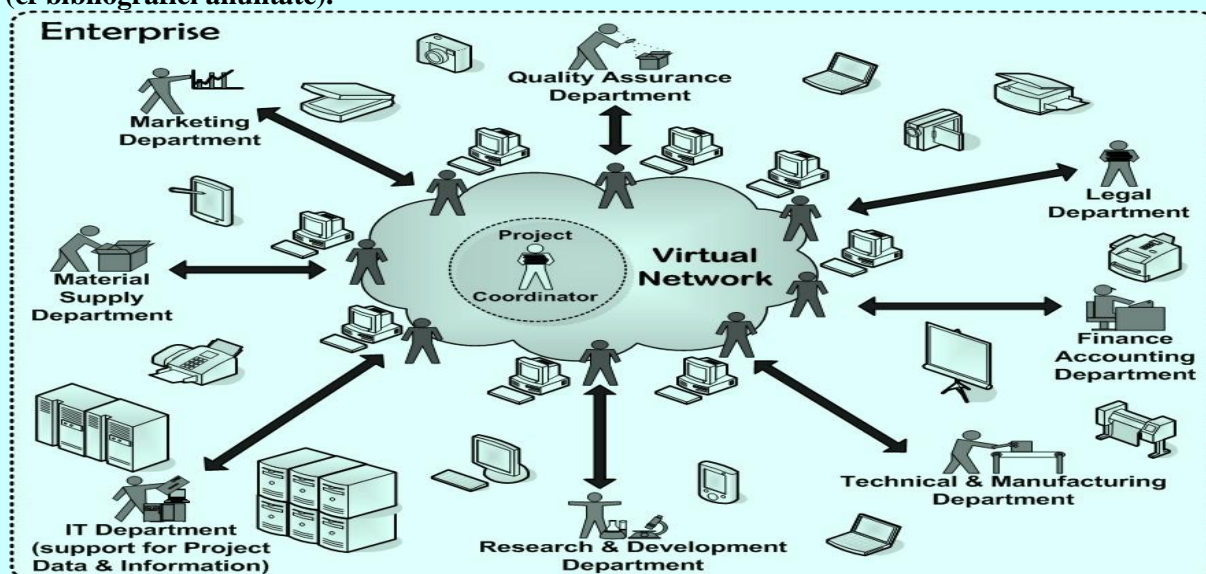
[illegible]

Enterprise

Marketing Department

Quality Assurance Department

Legal Department

Material Supply Department

Project Coordinator

Virtual Network

Finance Accounting Department

Technical & Manufacturing Department

IT Department (support for Project Data & Information)

Research & Development Department